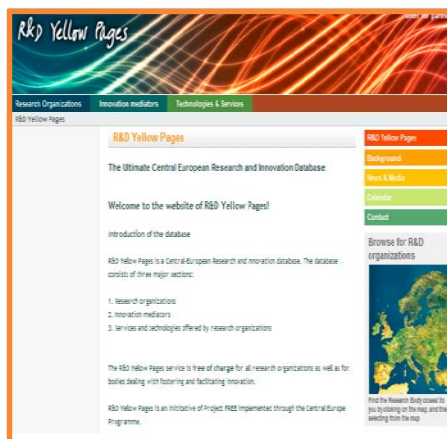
R&D Yellow Pages

Research Organizations | Innovation mediators | Technologies & Services

R&D Yellow Pages

R&D Yellow Pages

The Ultimate Central European Research and Innovation Database

Welcome to the website of R&D Yellow Pages!

Introduction of the database

R&D Yellow Pages is a Central-European Research and Innovation database. The database consists of three major sections:

1. Research organizations
2. Innovation mediators
3. Services and technologies offered by research organizations

The R&D Yellow Pages service is free of charge for all research organizations as well as for bodies dealing with fostering and facilitating innovation.

R&D Yellow Pages is an initiative of Project FREE implemented through the Central Europe Programme.

R&D Yellow Pages
Background
News & Media
Calendar
Contact

Browse for R&D organizations

Find the Research Body closest to you by clicking on the map, and the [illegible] selecting from the map